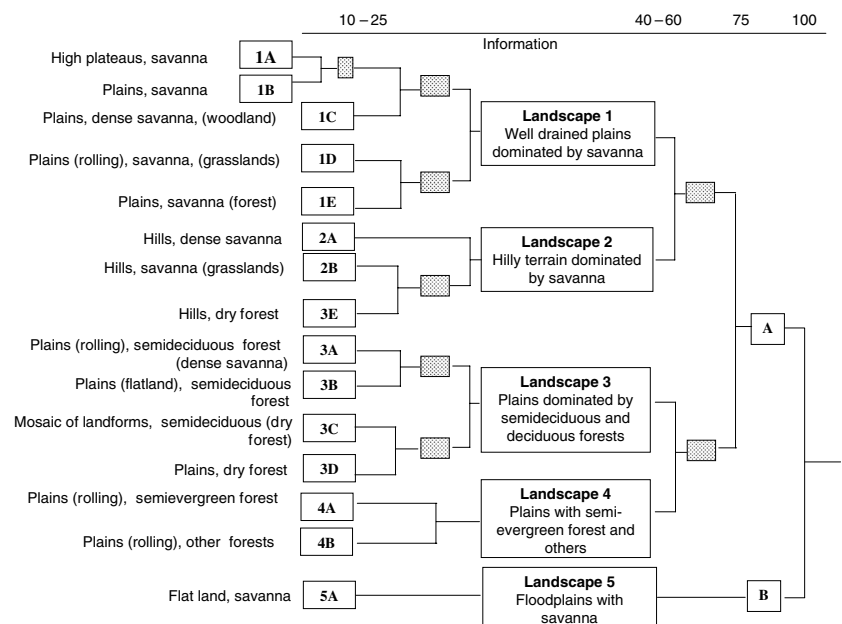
10 – 25 40 – 60 75 100

Information

High plateaus, savanna 1A

Plains, savanna 1B

Plains, dense savanna, (woodland) 1C

Plains (rolling), savanna, (grasslands) 1D

Plains, savanna (forest) 1E

Hills, dense savanna 2A

Hills, savanna (grasslands) 2B

Hills, dry forest 3E

Plains (rolling), semideciduous forest (dense savanna) 3A

Plains (flatland), semideciduous forest 3B

Mosaic of landforms, semideciduous (dry forest) 3C

Plains, dry forest 3D

Plains (rolling), semievergreen forest 4A

Plains (rolling), other forests 4B

Flat land, savanna 5A

**Landscape 1**
Well drained plains dominated by savanna

**Landscape 2**
Hilly terrain dominated by savanna

**Landscape 3**
Plains dominated by semideciduous and deciduous forests

**Landscape 4**
Plains with semi-evergreen forest and others

**Landscape 5**
Floodplains with savanna

A

B